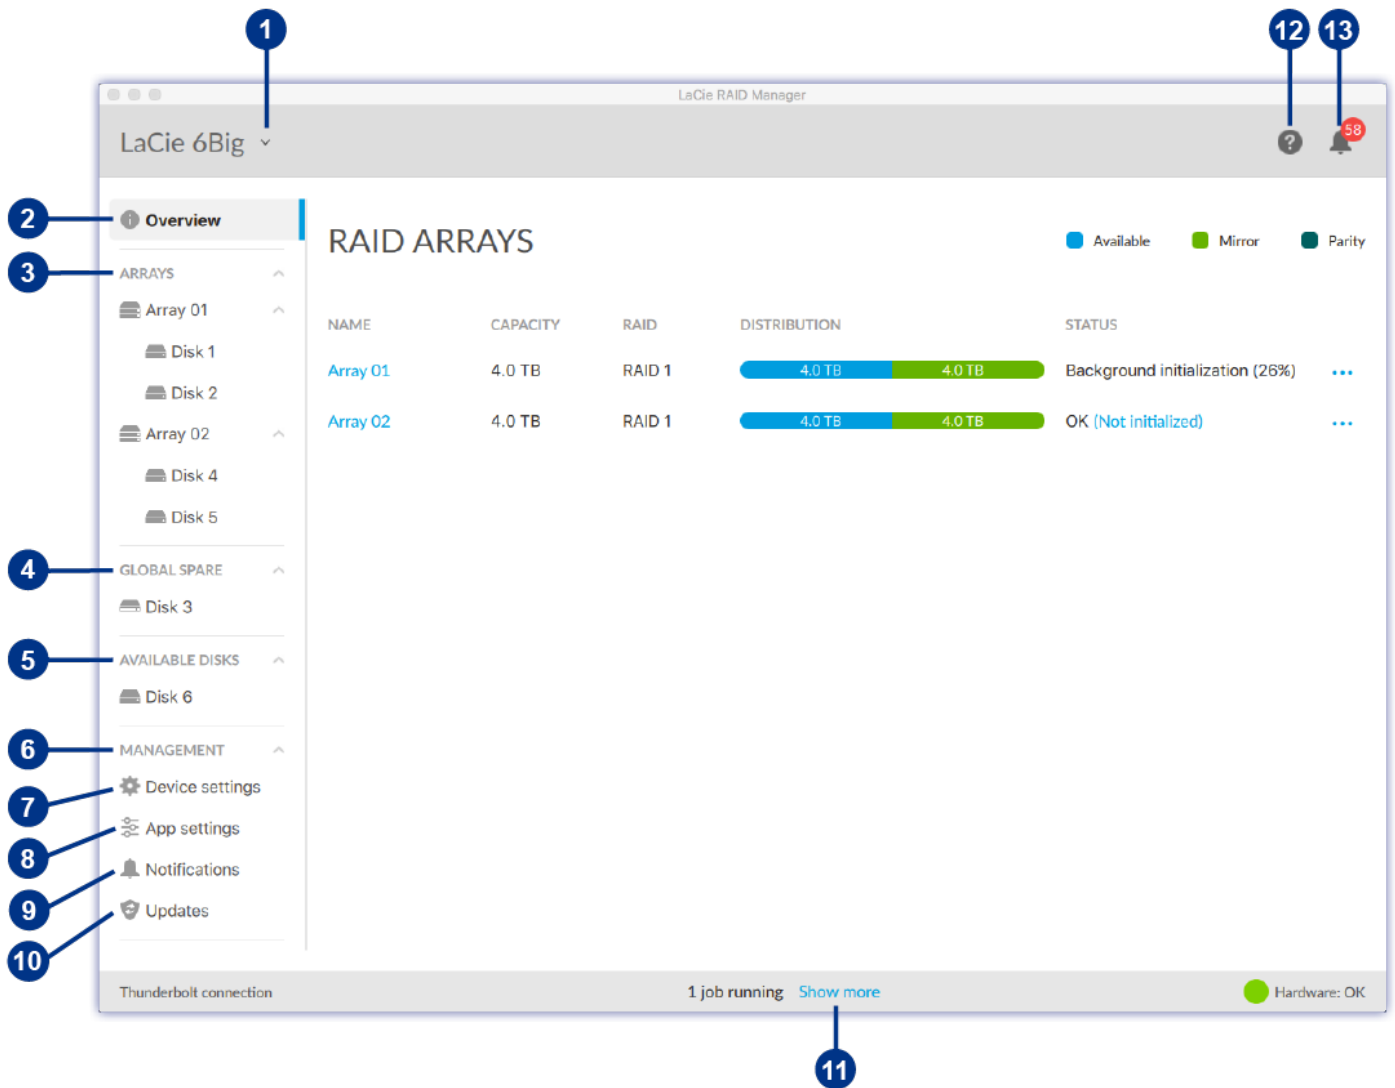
1

12 13

LaCie RAID Manager

LaCie 6Big

58

2 Overview

3 ARRAYS

Array 01

Disk 1

Disk 2

Array 02

Disk 4

Disk 5

4 GLOBAL SPARE

Disk 3

5 AVAILABLE DISKS

Disk 6

6 MANAGEMENT

7 Device settings

8 App settings

9 Notifications

10 Updates

RAID ARRAYS

Available Mirror Parity

| NAME | CAPACITY | RAID | DISTRIBUTION | STATUS |
|---|---|---|---|---|
| Array 01 | 4.0 TB | RAID 1 | 4.0 TB 4.0 TB | Background initialization (26%) ••• |
| Array 02 | 4.0 TB | RAID 1 | 4.0 TB 4.0 TB | OK (Not initialized) ••• |

Thunderbolt connection

1 job running Show more

Hardware: OK

11